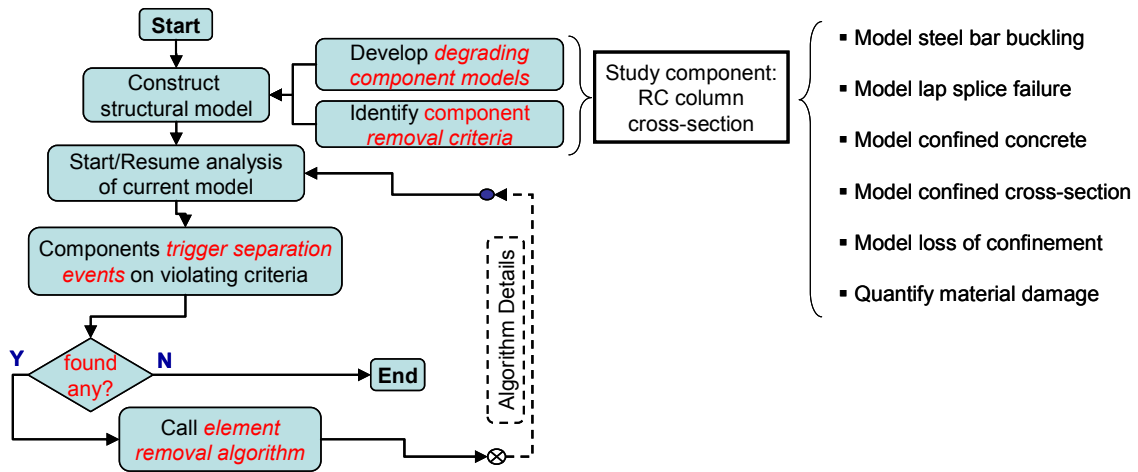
Start

Construct structural model

Develop degrading component models

Identify component removal criteria

Study component: RC column cross-section

▪ Model steel bar buckling
▪ Model lap splice failure
▪ Model confined concrete
▪ Model confined cross-section
▪ Model loss of confinement
▪ Quantify material damage

Start/Resume analysis of current model

Components trigger separation events on violating criteria

Algorithm Details

Y

found any?

N

End

Call element removal algorithm